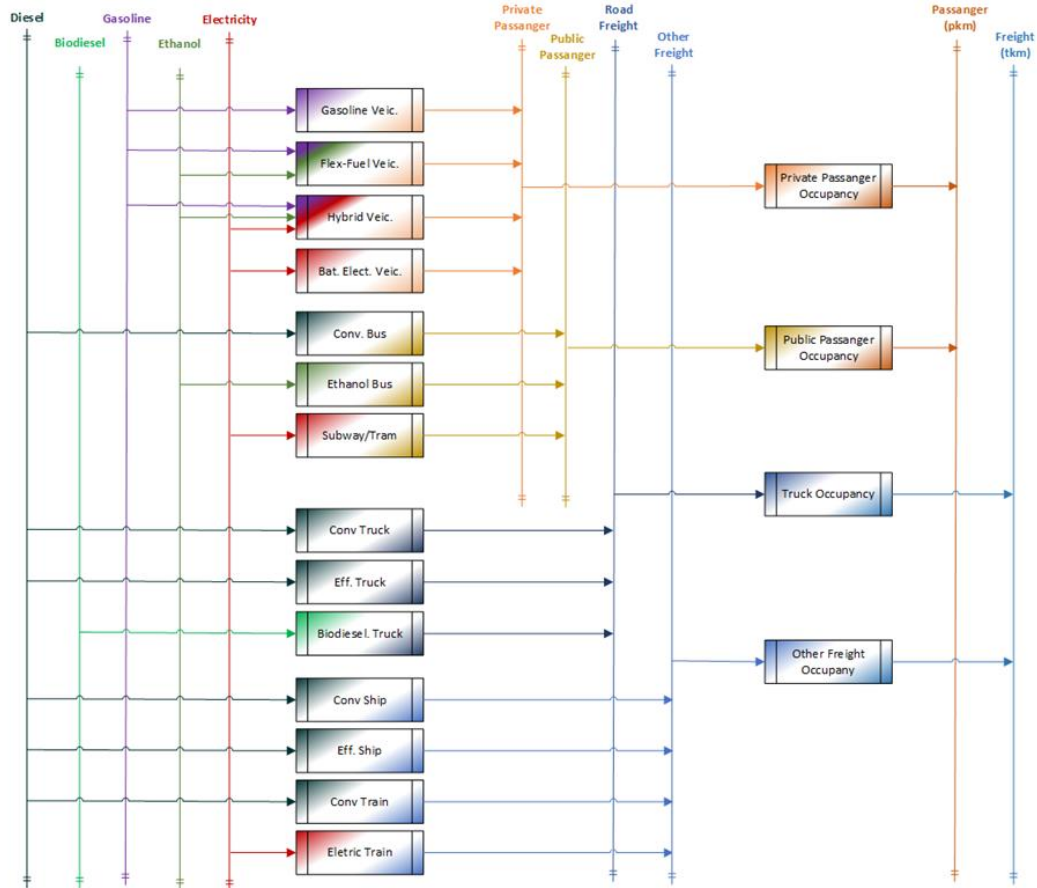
Diesel

Biodiesel

Gasoline

Ethanol

Electricity

Private Passanger

Public Passanger

Road Freight

Other Freight

Passanger (pkm)

Freight (tkm)

Gasoline Veic.

Flex-Fuel Veic.

Hybrid Veic.

Bat. Elect. Veic.

Conv. Bus

Ethanol Bus

Subway/Tram

Conv Truck

Eff. Truck

Biodiesel. Truck

Conv Ship

Eff. Ship

Conv Train

Eletric Train

Private Passanger Occupancy

Public Passanger Occupancy

Truck Occupancy

Other Freight Occupany